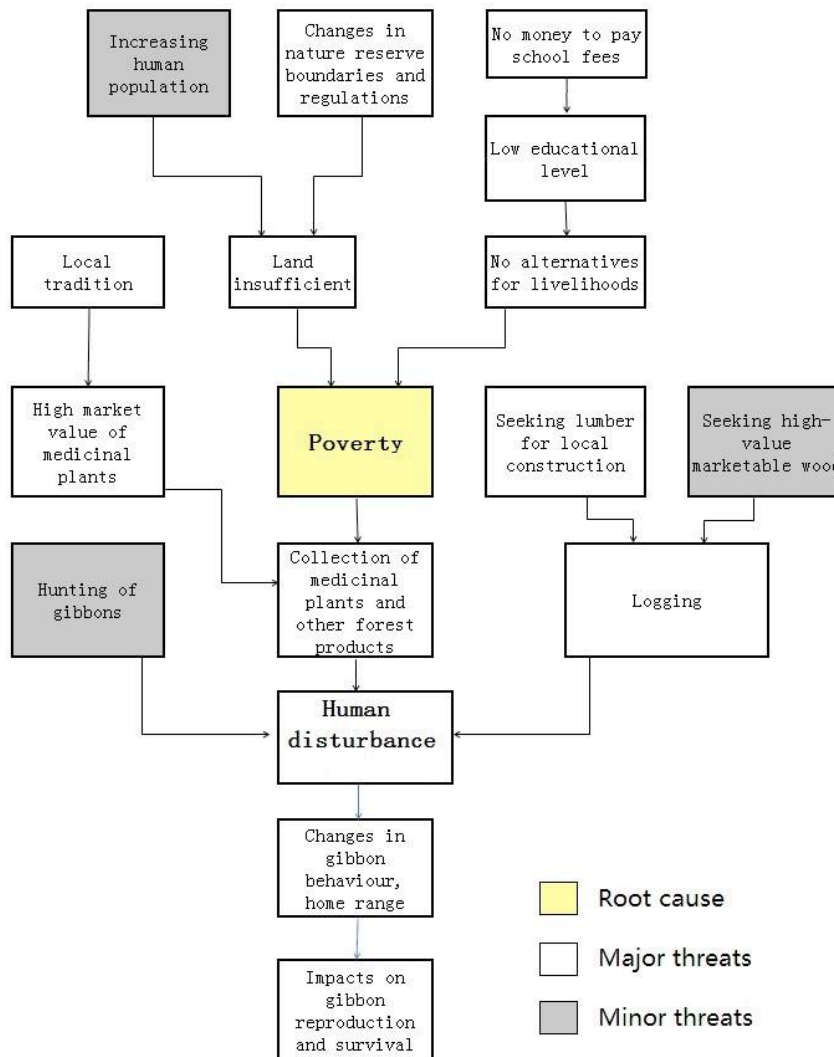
Increasing human population

Changes in nature reserve boundaries and regulations

No money to pay school fees

Low educational level

Local tradition

Land insufficient

No alternatives for livelihoods

High market value of medicinal plants

Poverty

Seeking lumber for local construction

Seeking high-value marketable woo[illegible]

Hunting of gibbons

Collection of medicinal plants and other forest products

Logging

Human disturbance

Changes in gibbon behaviour, home range

Impacts on gibbon reproduction and survival

Root cause

Major threats

Minor threats